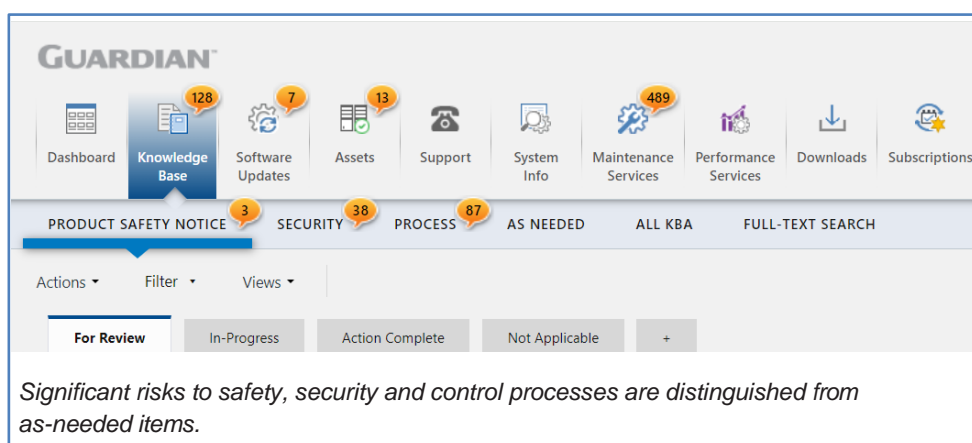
GUARDIAN

Dashboard
128
Knowledge Base
7
Software Updates
13
Assets
Support
System Info
489
Maintenance Services
Performance Services
Downloads
Subscriptions

PRODUCT SAFETY NOTICE 3
SECURITY 38
PROCESS 87
AS NEEDED
ALL KBA
FULL-TEXT SEARCH

Actions ▾
Filter ▾
Views ▾

For Review
In-Progress
Action Complete
Not Applicable
+

Significant risks to safety, security and control processes are distinguished from as-needed items.